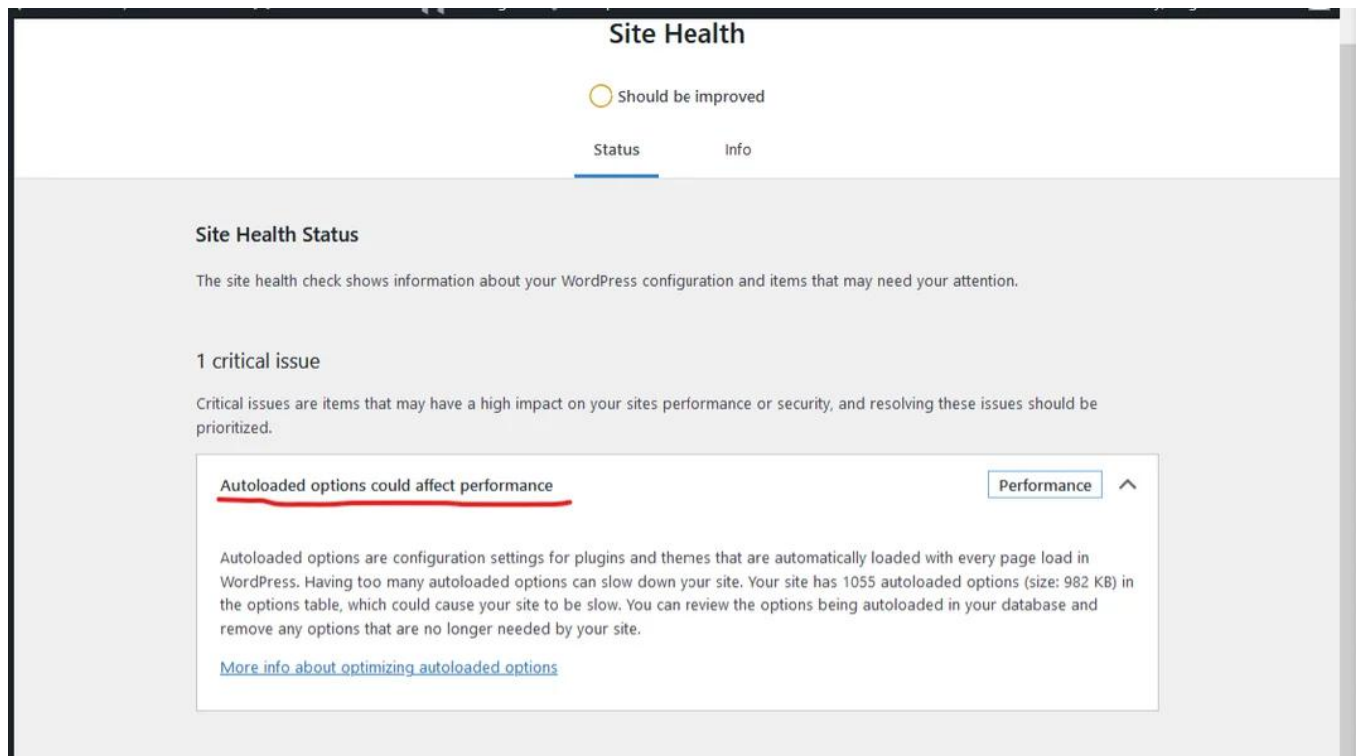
Site Health

Should be improved

Status Info

Site Health Status

The site health check shows information about your WordPress configuration and items that may need your attention.

1 critical issue

Critical issues are items that may have a high impact on your sites performance or security, and resolving these issues should be prioritized.

Autoloaded options could affect performance

Performance

Autoloaded options are configuration settings for plugins and themes that are automatically loaded with every page load in WordPress. Having too many autoloaded options can slow down your site. Your site has 1055 autoloaded options (size: 982 KB) in the options table, which could cause your site to be slow. You can review the options being autoloaded in your database and remove any options that are no longer needed by your site.

More info about optimizing autoloaded options